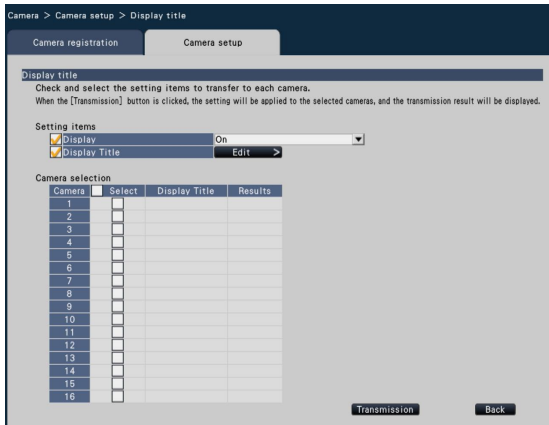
Camera > Camera setup > Display title

Camera registration | Camera setup

Display title
Check and select the setting items to transfer to each camera.
When the [Transmission] button is clicked, the setting will be applied to the selected cameras, and the transmission result will be displayed.

Setting items
Display | On
Display Title | Edit >

Camera selection

| Camera | Select | Display Title | Results |
|---|---|---|---|
| 1 | | | |
| 2 | | | |
| 3 | | | |
| 4 | | | |
| 5 | | | |
| 6 | | | |
| 7 | | | |
| 8 | | | |
| 9 | | | |
| 10 | | | |
| 11 | | | |
| 12 | | | |
| 13 | | | |
| 14 | | | |
| 15 | | | |
| 16 | | | |

Transmission
Back